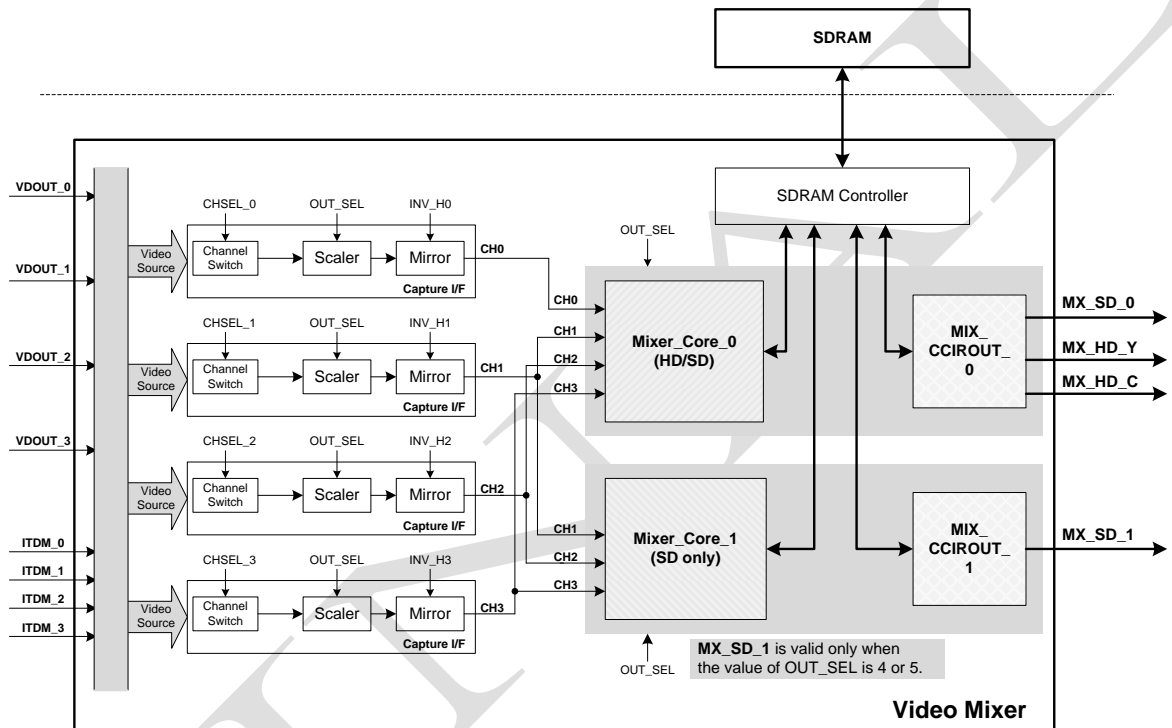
SDRAM

SDRAM Controller

VDOUT_0
VDOUT_1
VDOUT_2
VDOUT_3
ITDM_0
ITDM_1
ITDM_2
ITDM_3

CHSEL_0 OUT_SEL INV_H0
Video Source
Channel Switch
Scaler
Mirror
CH0
Capture I/F

CHSEL_1 OUT_SEL INV_H1
Video Source
Channel Switch
Scaler
Mirror
CH1
Capture I/F

CHSEL_2 OUT_SEL INV_H2
Video Source
Channel Switch
Scaler
Mirror
CH2
Capture I/F

CHSEL_3 OUT_SEL INV_H3
Video Source
Channel Switch
Scaler
Mirror
CH3
Capture I/F

OUT_SEL

CH0
CH1
CH2
CH3
Mixer_Core_0 (HD/SD)

CH1
CH2
CH3
Mixer_Core_1 (SD only)

MIX_ CCIROUT_ 0

MIX_ CCIROUT_ 1

MX_SD_0
MX_HD_Y
MX_HD_C
MX_SD_1

OUT_SEL

**MX_SD_1** is valid only when the value of OUT_SEL is 4 or 5.

Video Mixer